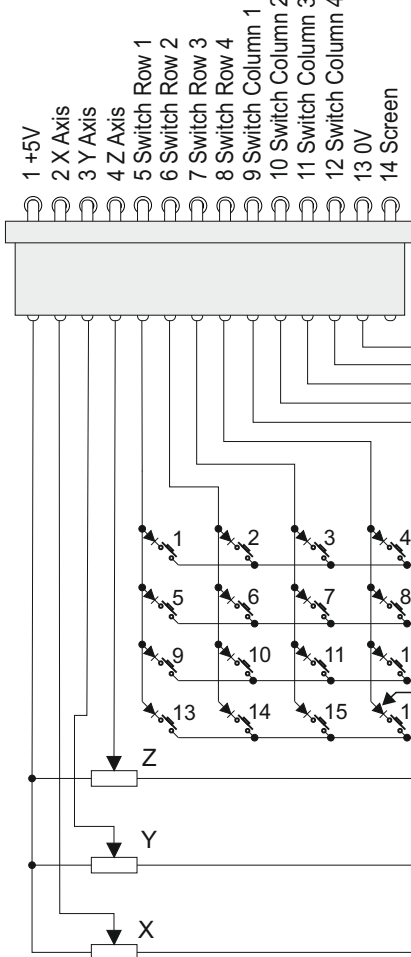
1 +5V
2 X Axis
3 Y Axis
4 Z Axis
5 Switch Row 1
6 Switch Row 2
7 Switch Row 3
8 Switch Row 4
9 Switch Column 1
10 Switch Column 2
11 Switch Column 3
12 Switch Column 4
13 0V
14 Screen

1
2
3
4
5
6
7
8
9
10
11
1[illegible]
13
14
15
1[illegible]

Z
Y
X